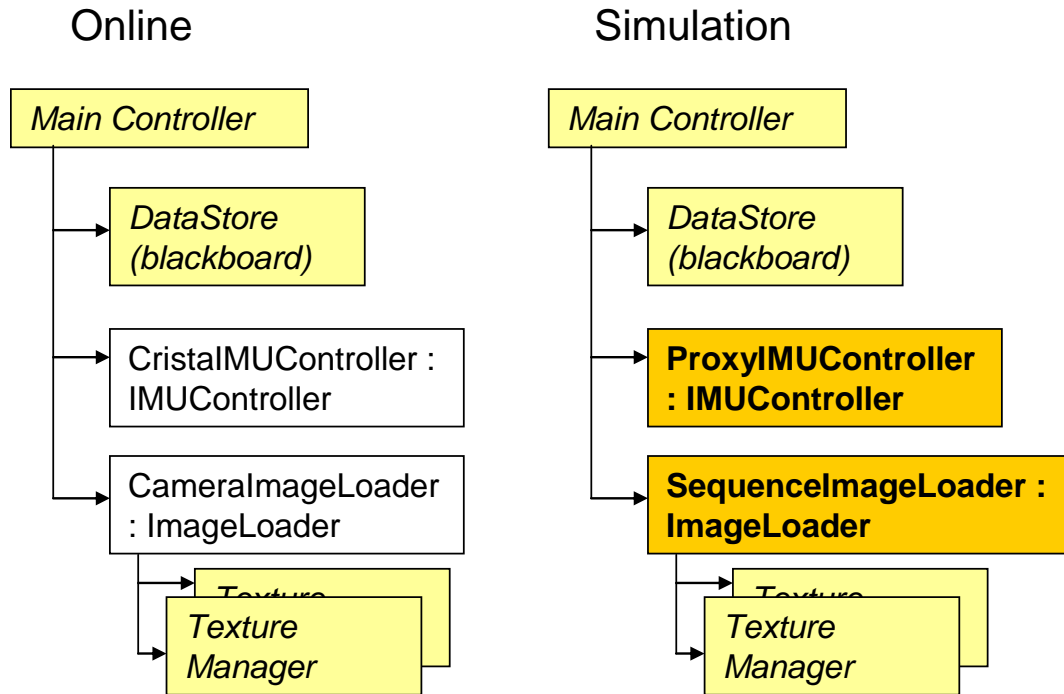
Online

Main Controller

DataStore (blackboard)

CristalIMUController : IMUController

CameraImageLoader : ImageLoader

Texture

Texture Manager

Simulation

Main Controller

DataStore (blackboard)

**ProxyIMUController : IMUController**

**SequenceImageLoader : ImageLoader**

Texture

Texture Manager